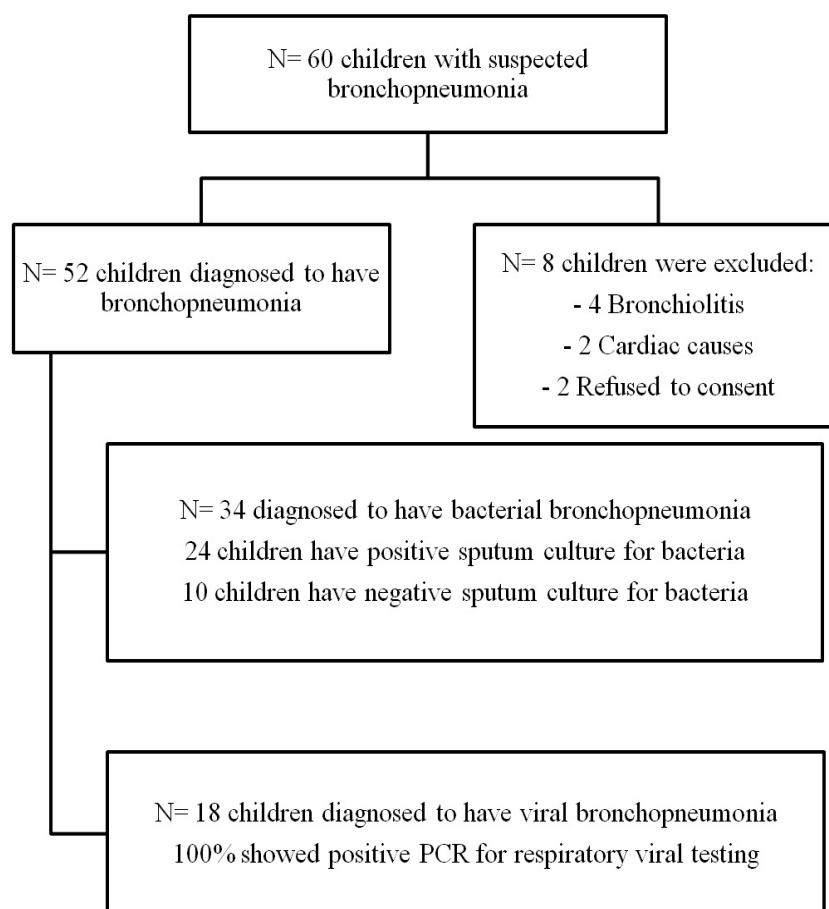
N= 60 children with suspected bronchopneumonia

N= 52 children diagnosed to have bronchopneumonia

N= 8 children were excluded:
- 4 Bronchiolitis
- 2 Cardiac causes
- 2 Refused to consent

N= 34 diagnosed to have bacterial bronchopneumonia
24 children have positive sputum culture for bacteria
10 children have negative sputum culture for bacteria

N= 18 children diagnosed to have viral bronchopneumonia
100% showed positive PCR for respiratory viral testing